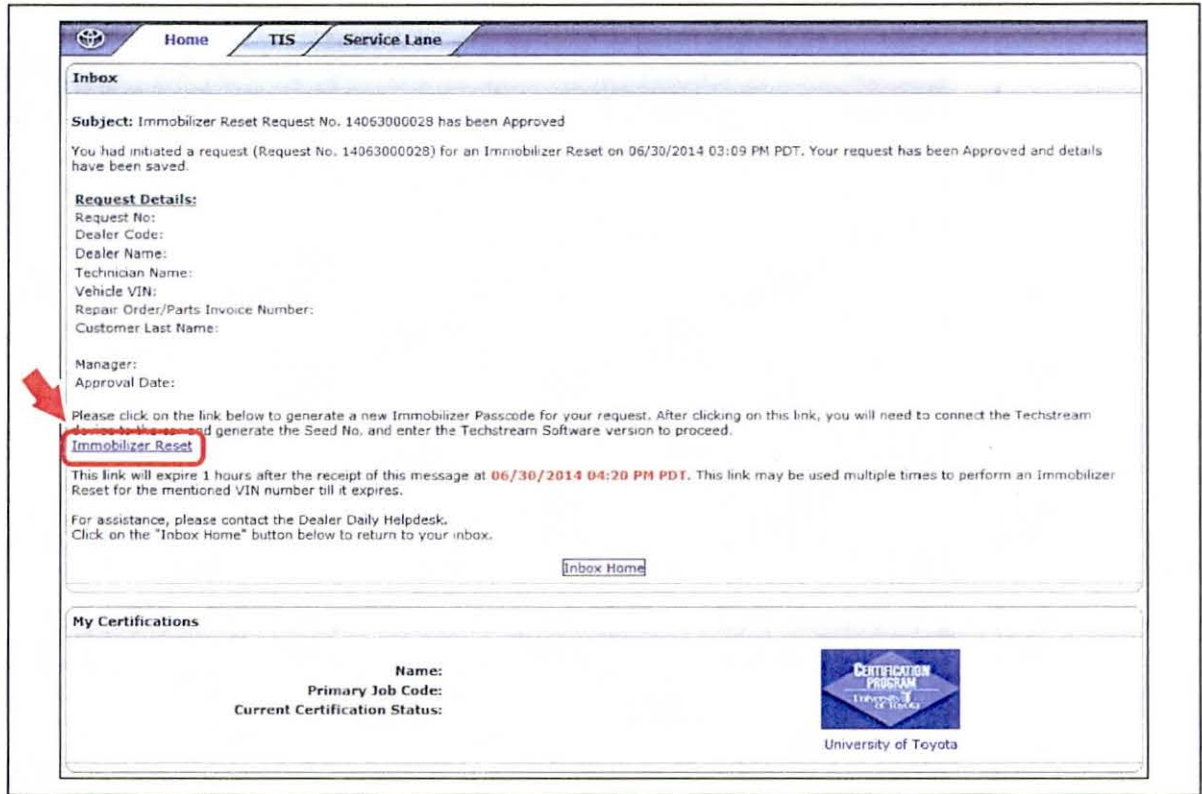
Home TIS Service Lane

Inbox

Subject: Immobilizer Reset Request No. 14063000028 has been Approved

You had initiated a request (Request No. 14063000028) for an Immobilizer Reset on 06/30/2014 03:09 PM PDT. Your request has been Approved and details have been saved.

Request Details:
Request No:
Dealer Code:
Dealer Name:
Technician Name:
Vehicle VIN:
Repair Order/Parts Invoice Number:
Customer Last Name:

Manager:
Approval Date:

Please click on the link below to generate a new Immobilizer Passcode for your request. After clicking on this link, you will need to connect the Techstream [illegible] generate the Seed No. and enter the Techstream Software version to proceed.
Immobilizer Reset
This link will expire 1 hours after the receipt of this message at 06/30/2014 04:20 PM PDT. This link may be used multiple times to perform an Immobilizer Reset for the mentioned VIN number till it expires.

For assistance, please contact the Dealer Daily Helpdesk.
Click on the "Inbox Home" button below to return to your inbox.

Inbox Home

My Certifications

Name:
Primary Job Code:
Current Certification Status:

CERTIFICATION PROGRAM University of Toyota

University of Toyota